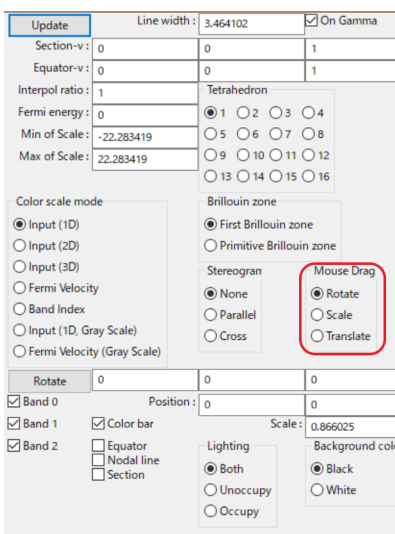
Update

Line width : 3.464102

On Gamma

Section-v : 0 0 1

Equator-v : 0 0 1

Interpol ratio : 1

Fermi energy : 0

Min of Scale : -22.283419

Max of Scale : 22.283419

Tetrahedron

1 2 3 4

5 6 7 8

9 10 11 12

13 14 15 16

Color scale mode

Input (1D)

Input (2D)

Input (3D)

Fermi Velocity

Band Index

Input (1D, Gray Scale)

Fermi Velocity (Gray Scale)

Brillouin zone

First Brillouin zone

Primitive Brillouin zone

Stereogran

None

Parallel

Cross

Mouse Drag

Rotate

Scale

Translate

Rotate 0 0 0

Band 0

Position : 0 0

Band 1

Color bar

Scale : 0.866025

Band 2

Equator

Nodal line

Section

Lighting

Both

Unoccupy

Occupy

Background col

Black

White